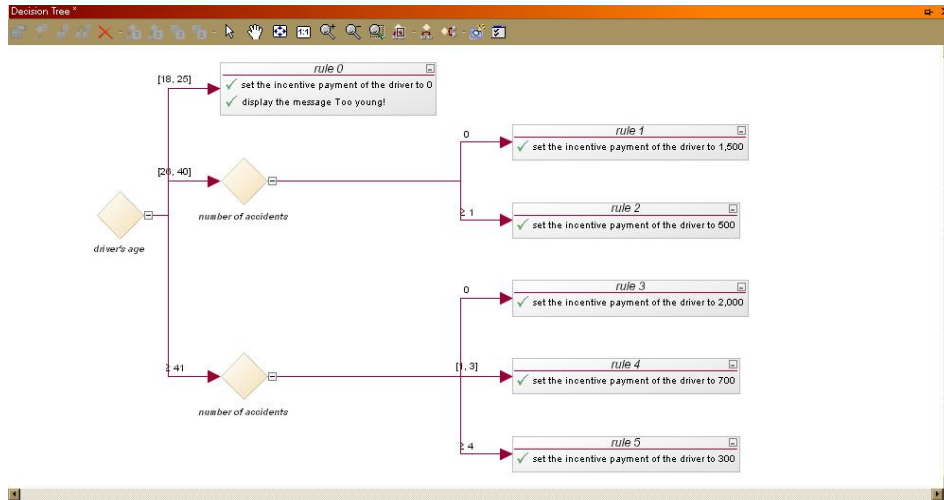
Decision Tree *

[18, 25]

rule 0
set the incentive payment of the driver to 0
display the message Too young!

[26, 40]

driver's age

number of accidents

0

rule 1
set the incentive payment of the driver to 1,500

≥ 1

rule 2
set the incentive payment of the driver to 500

0

rule 3
set the incentive payment of the driver to 2,000

≥ 41

number of accidents

[1, 3]

rule 4
set the incentive payment of the driver to 700

≥ 4

rule 5
set the incentive payment of the driver to 300